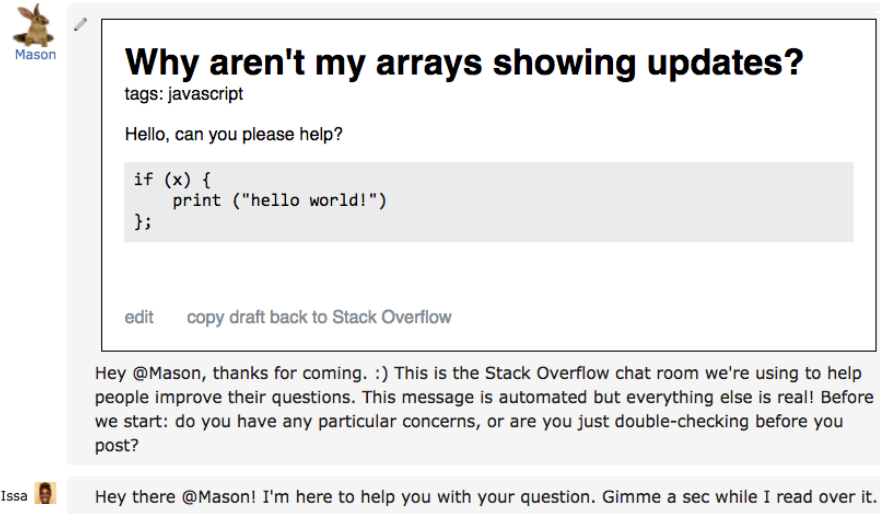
Mason

Why aren't my arrays showing updates?

tags: javascript

Hello, can you please help?

```
if (x) {
    print ("hello world!")
};
```

edit copy draft back to Stack Overflow

Hey @Mason, thanks for coming. :) This is the Stack Overflow chat room we're using to help people improve their questions. This message is automated but everything else is real! Before we start: do you have any particular concerns, or are you just double-checking before you post?

Issa

Hey there @Mason! I'm here to help you with your question. Gimme a sec while I read over it.